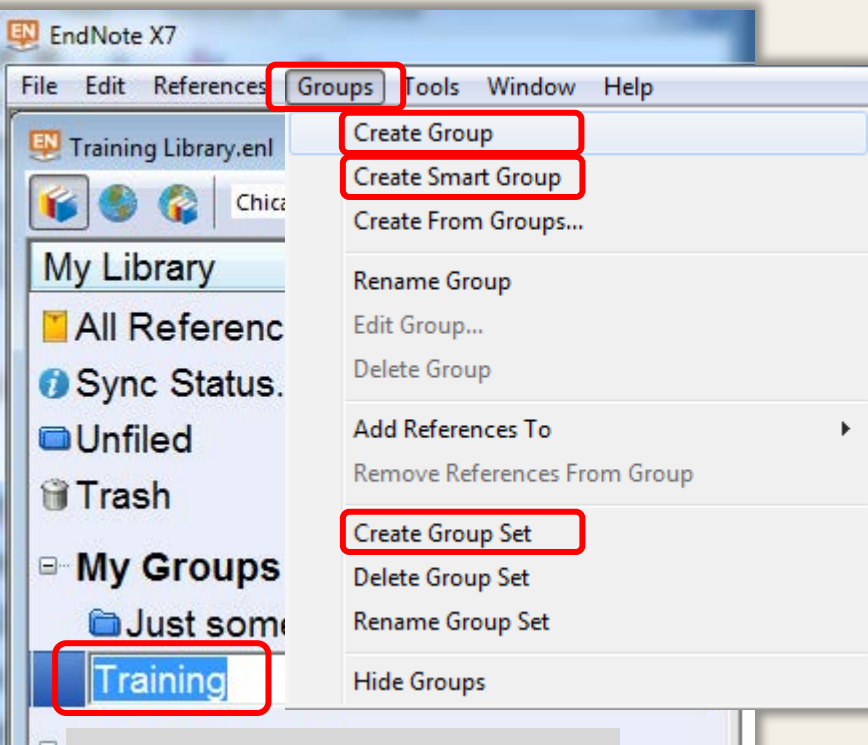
EndNote X7

File Edit References Groups Tools Window Help

Training Library.enl

Chica

My Library

All Referenc

Sync Status.

Unfiled

Trash

My Groups

Just some

Training

Create Group
Create Smart Group
Create From Groups...

Rename Group
Edit Group...
Delete Group

Add References To
Remove References From Group

Create Group Set
Delete Group Set
Rename Group Set

Hide Groups